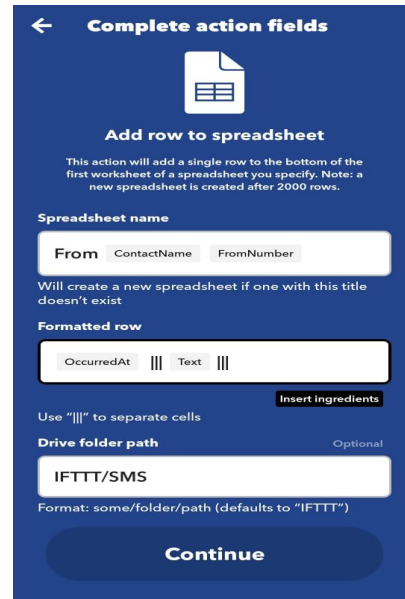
Complete action fields

Add row to spreadsheet

This action will add a single row to the bottom of the first worksheet of a spreadsheet you specify. Note: a new spreadsheet is created after 2000 rows.

Spreadsheet name

From ContactName FromNumber

Will create a new spreadsheet if one with this title doesn't exist

Formatted row

OccurredAt ||| Text |||

Insert ingredients

Use "|||" to separate cells

Drive folder path

Optional

IFTTT/SMS

Format: some/folder/path (defaults to "IFTTT")

Continue